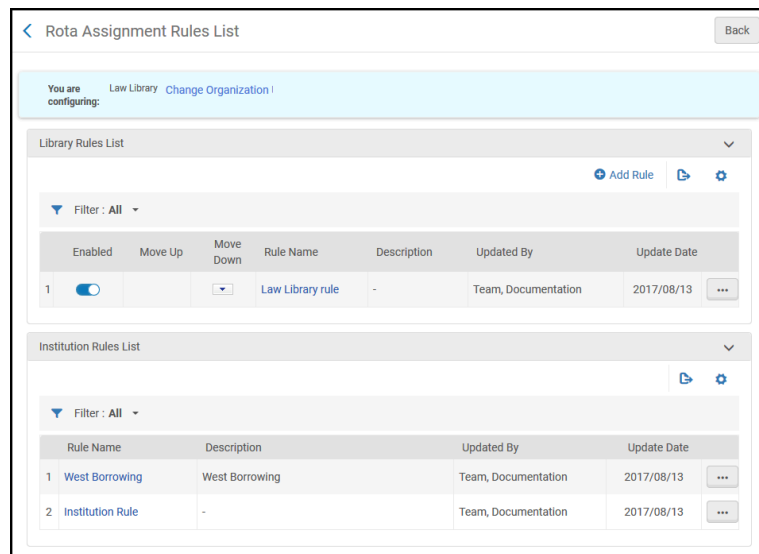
Rota Assignment Rules List

Back

You are configuring: Law Library Change Organization Unit

Library Rules List

Add Rule

Filter : All

| | Enabled | Move Up | Move Down | Rule Name | Description | Updated By | Update Date | |
|---|---|---|---|---|---|---|---|---|
| 1 | | | | Law Library rule | - | Team, Documentation | 2017/08/13 | ••• |

Institution Rules List

Filter : All

| | Rule Name | Description | Updated By | Update Date | |
|---|---|---|---|---|---|
| 1 | West Borrowing | West Borrowing | Team, Documentation | 2017/08/13 | ••• |
| 2 | Institution Rule | - | Team, Documentation | 2017/08/13 | ••• |